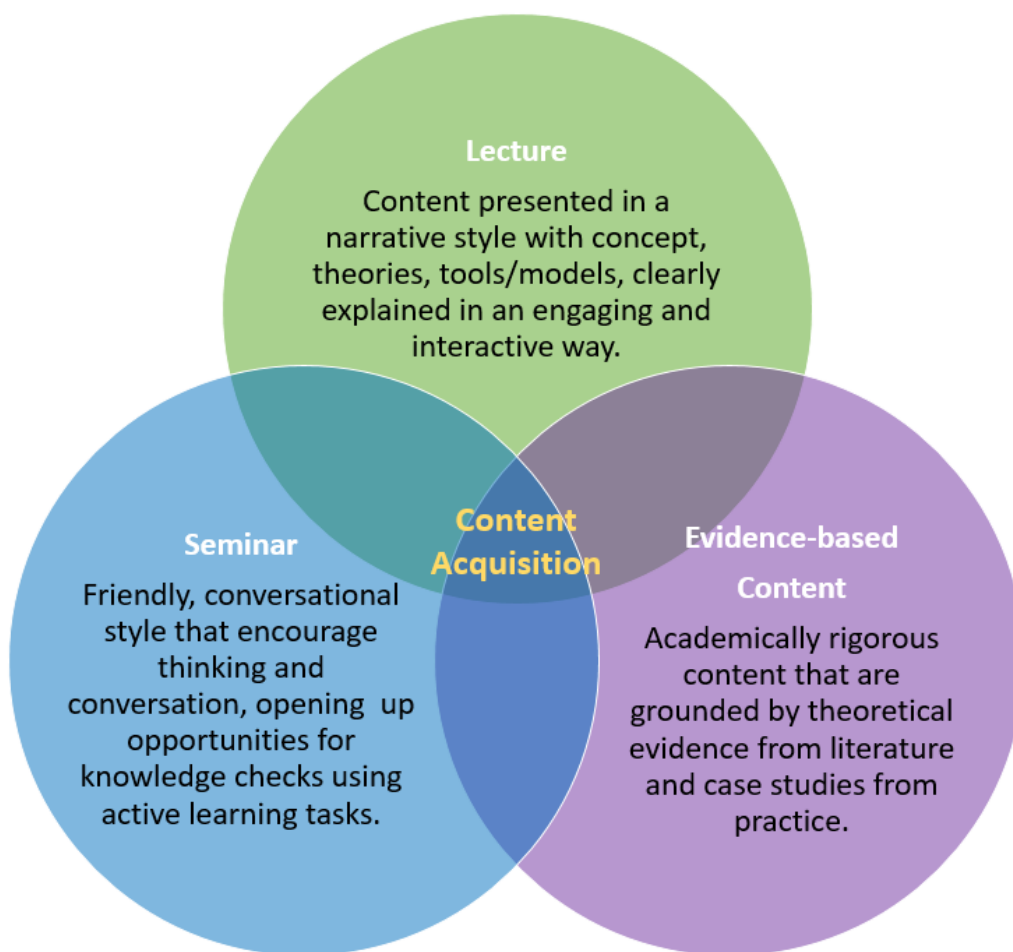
Lecture

Content presented in a narrative style with concept, theories, tools/models, clearly explained in an engaging and interactive way.

Seminar

Friendly, conversational style that encourage thinking and conversation, opening up opportunities for knowledge checks using active learning tasks.

Content Acquisition

Evidence-based Content

Academically rigorous content that are grounded by theoretical evidence from literature and case studies from practice.